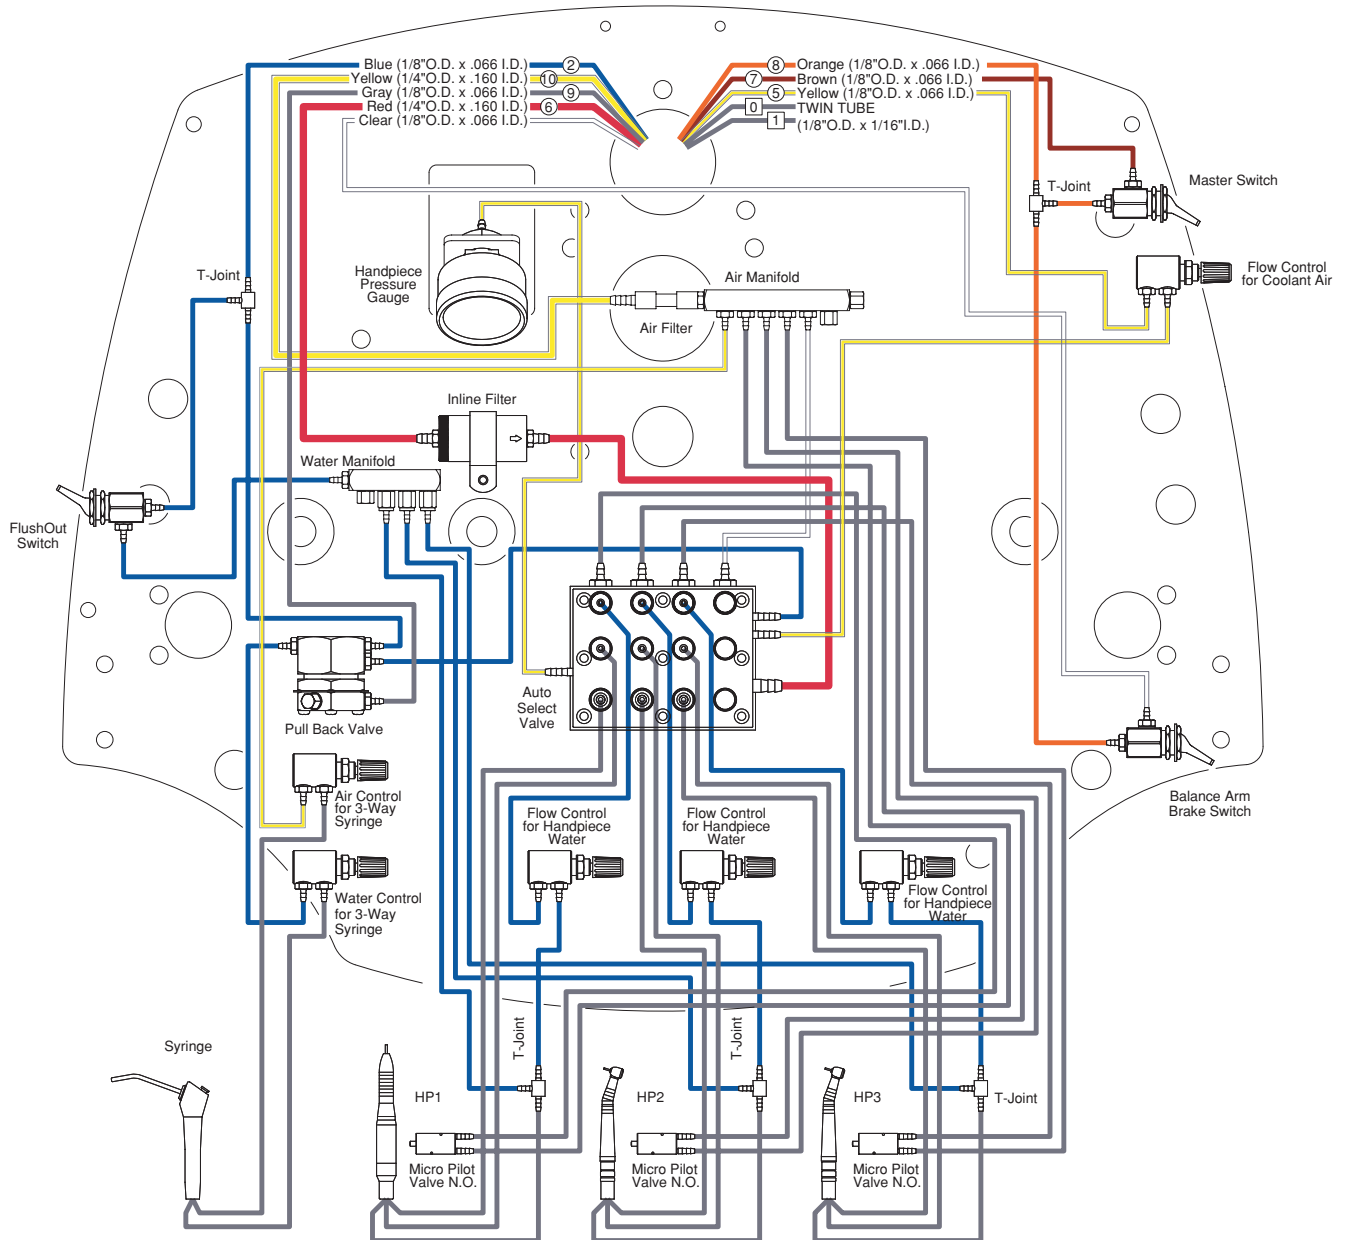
Blue (1/8"O.D. x .066 I.D.) 2
Yellow (1/4"O.D. x .160 I.D.) 10
Gray (1/8"O.D. x .066 I.D.) 9
Red (1/4"O.D. x .160 I.D.) 6
Clear (1/8"O.D. x .066 I.D.) 3

8 Orange (1/8"O.D. x .066 I.D.)
7 Brown (1/8"O.D. x .066 I.D.)
5 Yellow (1/8"O.D. x .066 I.D.)
0 TWIN TUBE
1 (1/8"O.D. x 1/16"I.D.)

T-Joint
Master Switch
Handpiece Pressure Gauge
Air Manifold
Flow Control for Coolant Air
T-Joint
Air Filter
Inline Filter
Water Manifold
FlushOut Switch
Auto Select Valve
Pull Back Valve
Balance Arm Brake Switch
Air Control for 3-Way Syringe
Flow Control for Handpiece Water
Flow Control for Handpiece Water
Flow Control for Handpiece Water
Water Control for 3-Way Syringe
Syringe
T-Joint
T-Joint
T-Joint
HP1
HP2
HP3
Micro Pilot Valve N.O.
Micro Pilot Valve N.O.
Micro Pilot Valve N.O.